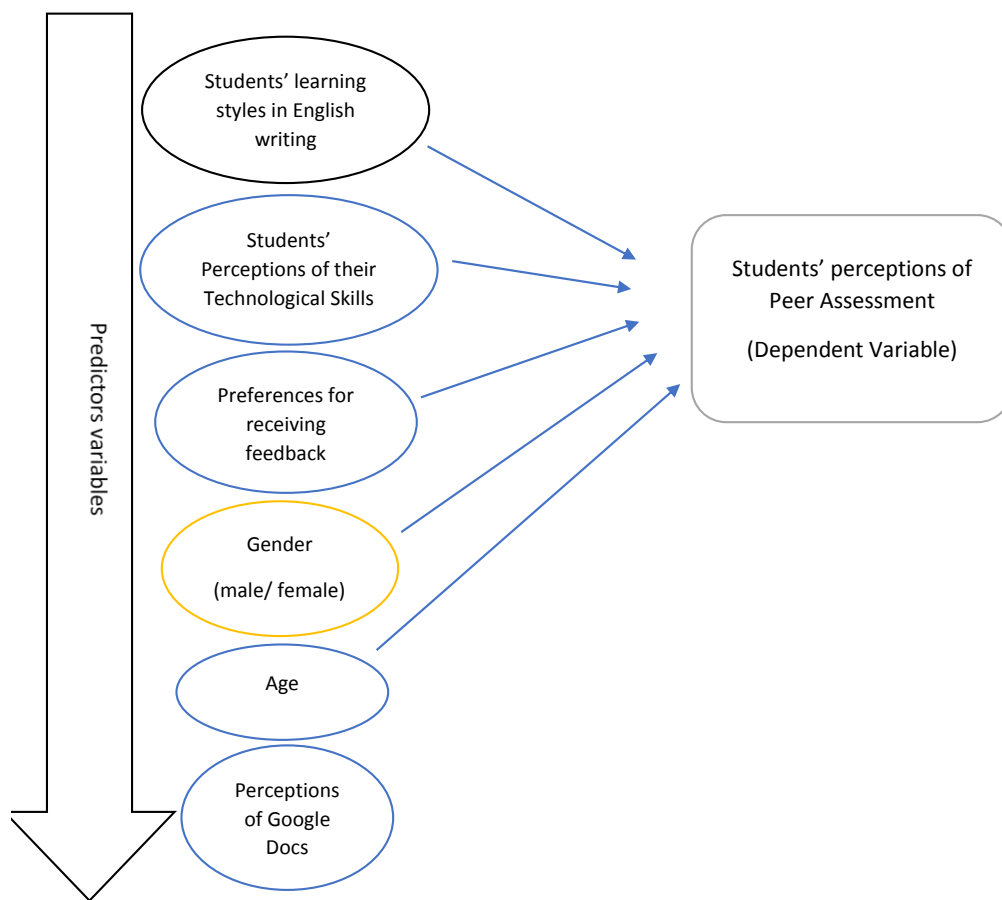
Predictors variables

Students' learning styles in English writing

Students' Perceptions of their Technological Skills

Preferences for receiving feedback

Gender

(male/ female)

Age

Perceptions of Google Docs

Students' perceptions of Peer Assessment

(Dependent Variable)